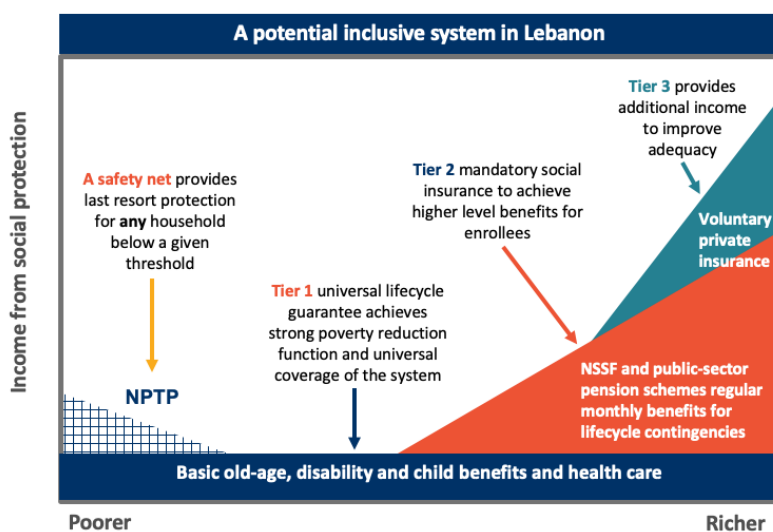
A potential inclusive system in Lebanon

Income from social protection

A safety net provides last resort protection for any household below a given threshold

NPTP

Tier 1 universal lifecycle guarantee achieves strong poverty reduction function and universal coverage of the system

Tier 2 mandatory social insurance to achieve higher level benefits for enrollees

Tier 3 provides additional income to improve adequacy

Voluntary private insurance

NSSF and public-sector pension schemes regular monthly benefits for lifecycle contingencies

Basic old-age, disability and child benefits and health care

Poorer

Richer